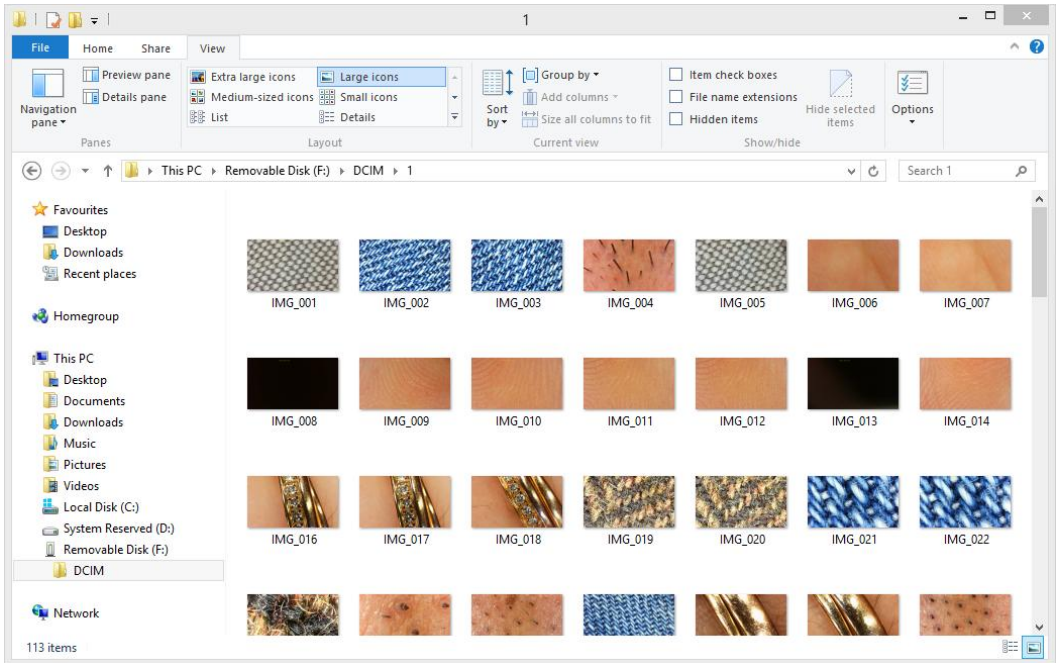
1

File Home Share View

Navigation pane
Preview pane
Details pane
Panes

Extra large icons
Large icons
Medium-sized icons
Small icons
List
Details
Layout

Sort by
Group by
Add columns
Size all columns to fit
Current view

Item check boxes
File name extensions
Hidden items
Hide selected items
Show/hide

Options

This PC › Removable Disk (F:) › DCIM › 1

Search 1

Favourites
Desktop
Downloads
Recent places

Homegroup

This PC
Desktop
Documents
Downloads
Music
Pictures
Videos
Local Disk (C:)
System Reserved (D:)
Removable Disk (F:)
DCIM

Network

IMG_001 IMG_002 IMG_003 IMG_004 IMG_005 IMG_006 IMG_007
IMG_008 IMG_009 IMG_010 IMG_011 IMG_012 IMG_013 IMG_014
IMG_016 IMG_017 IMG_018 IMG_019 IMG_020 IMG_021 IMG_022

113 items